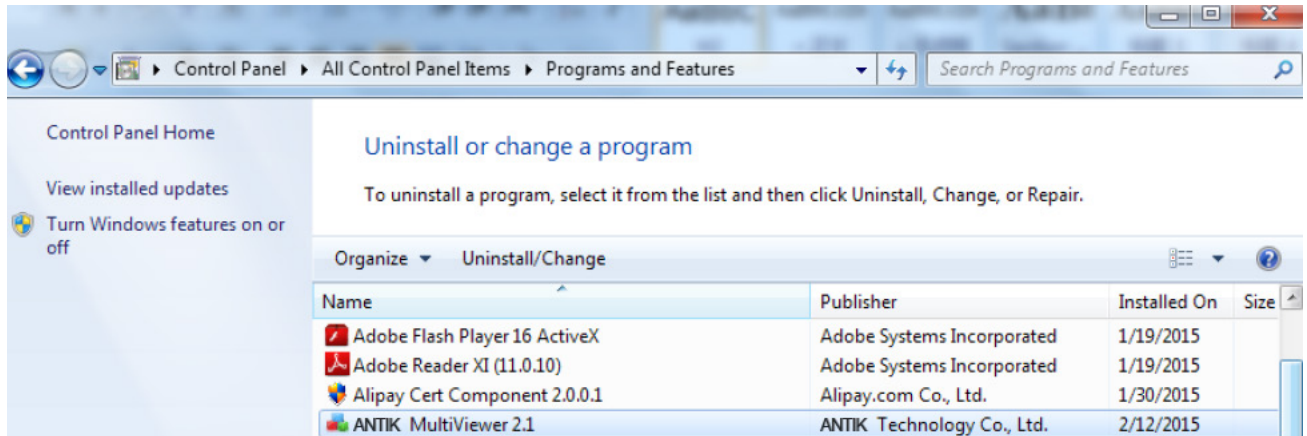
Control Panel ▸ All Control Panel Items ▸ Programs and Features

Search Programs and Features

Control Panel Home

View installed updates

Turn Windows features on or off

Uninstall or change a program

To uninstall a program, select it from the list and then click Uninstall, Change, or Repair.

Organize ▾ Uninstall/Change

| Name | Publisher | Installed On | Size |
|---|---|---|---|
| Adobe Flash Player 16 ActiveX | Adobe Systems Incorporated | 1/19/2015 | |
| Adobe Reader XI (11.0.10) | Adobe Systems Incorporated | 1/19/2015 | |
| Alipay Cert Component 2.0.0.1 | Alipay.com Co., Ltd. | 1/30/2015 | |
| ANTIK MultiViewer 2.1 | ANTIK Technology Co., Ltd. | 2/12/2015 | |